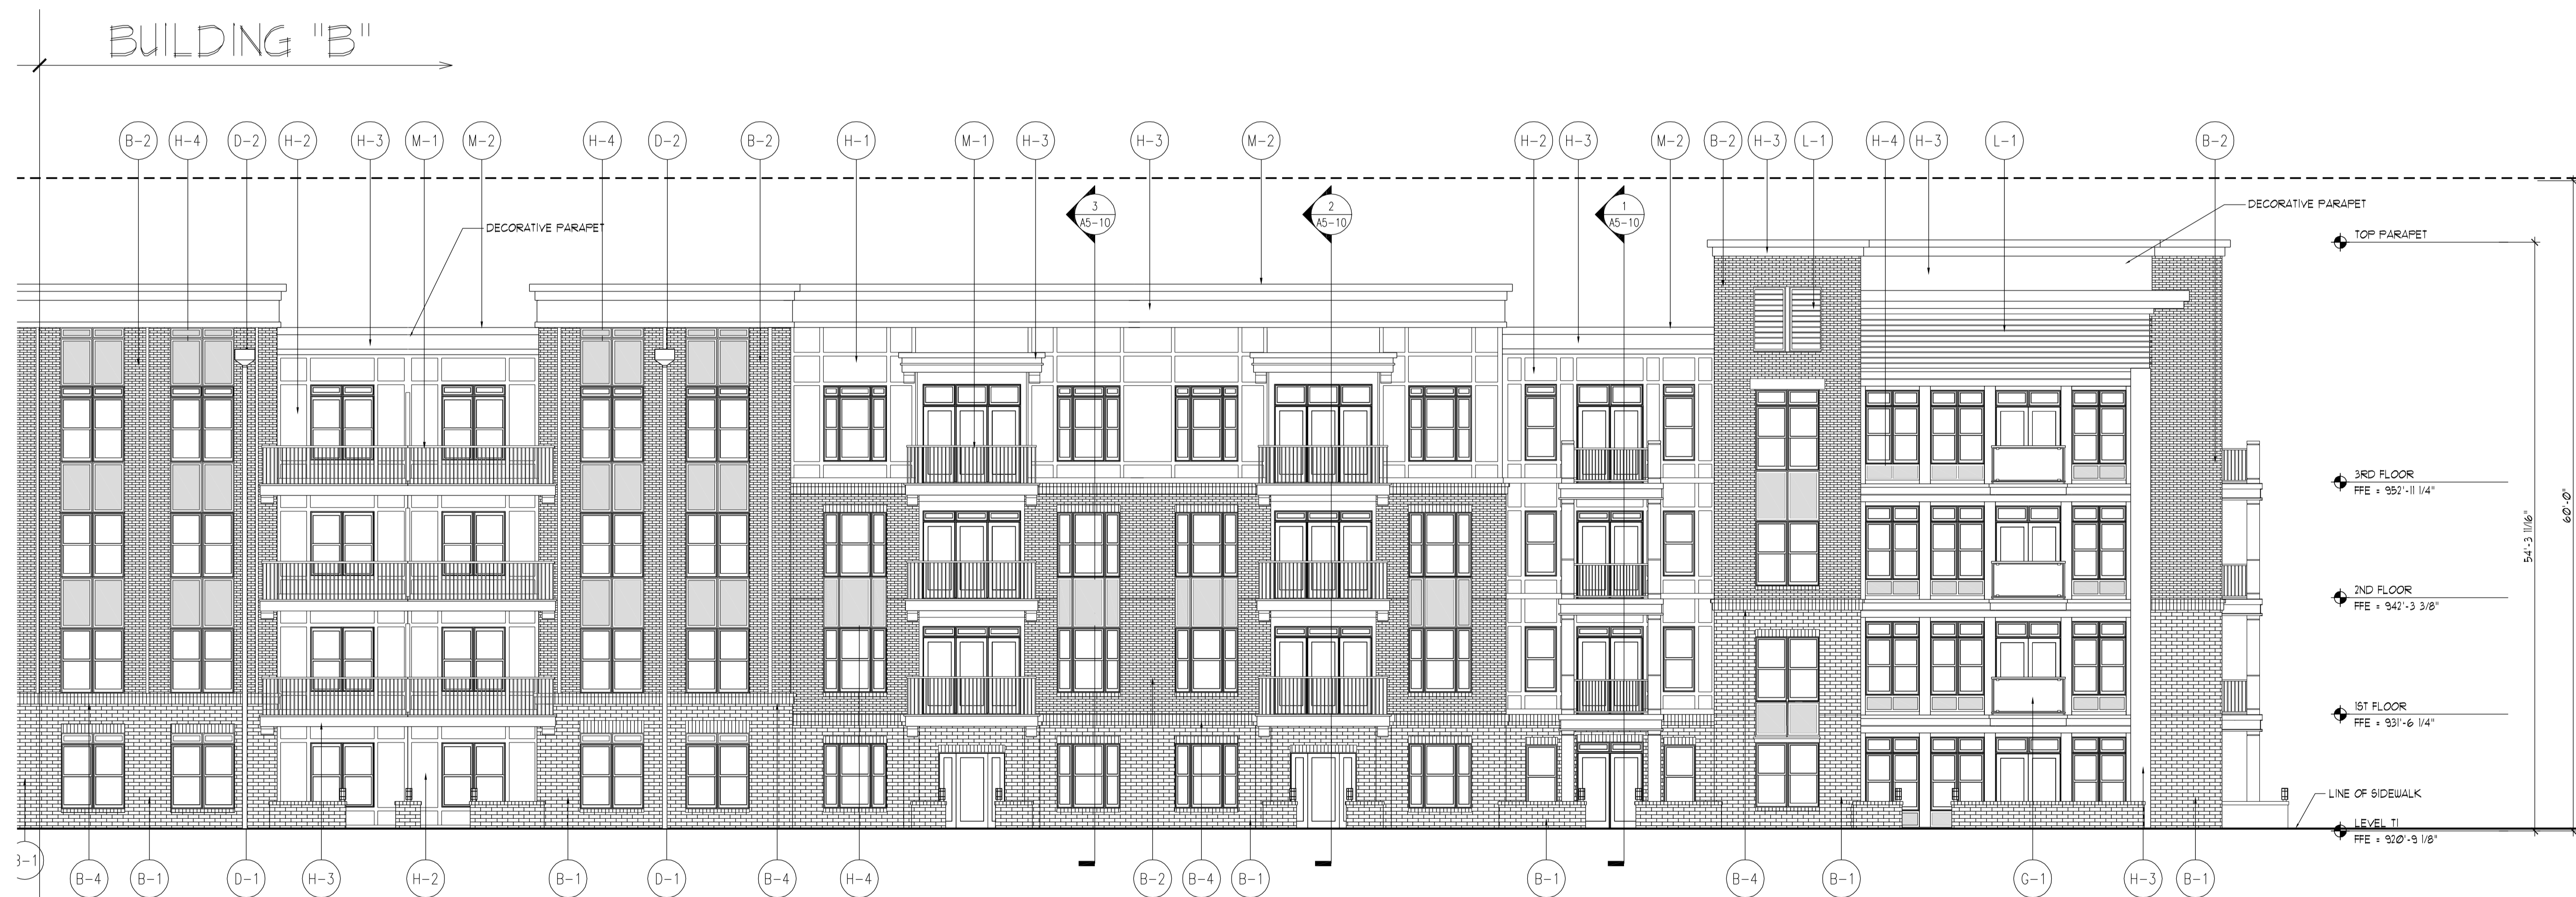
BUILDING "B"

B-2 H-4 D-2 H-2 H-3 M-1 M-2 H-4 D-2 B-2 H-1 M-1 H-3 H-3 M-2 H-2 H-3 M-2 B-2 H-3 L-1 H-4 H-3 L-1 B-2

DECORATIVE PARAPET

3
A5-10

2
A5-10

1
A5-10

DECORATIVE PARAPET

TOP PARAPET

3RD FLOOR
FFE = 952'-11 1/4"

2ND FLOOR
FFE = 942'-3 3/8"

1ST FLOOR
FFE = 931'-6 1/4"

LINE OF SIDEWALK

LEVEL T1
FFE = 920'-9 1/8"

54'-3 11/16"

60'-0"

B-1 B-4 B-1 D-1 H-3 H-2 B-1 D-1 B-4 H-4 B-2 B-4 B-1 B-1 B-4 B-1 G-1 H-3 B-1